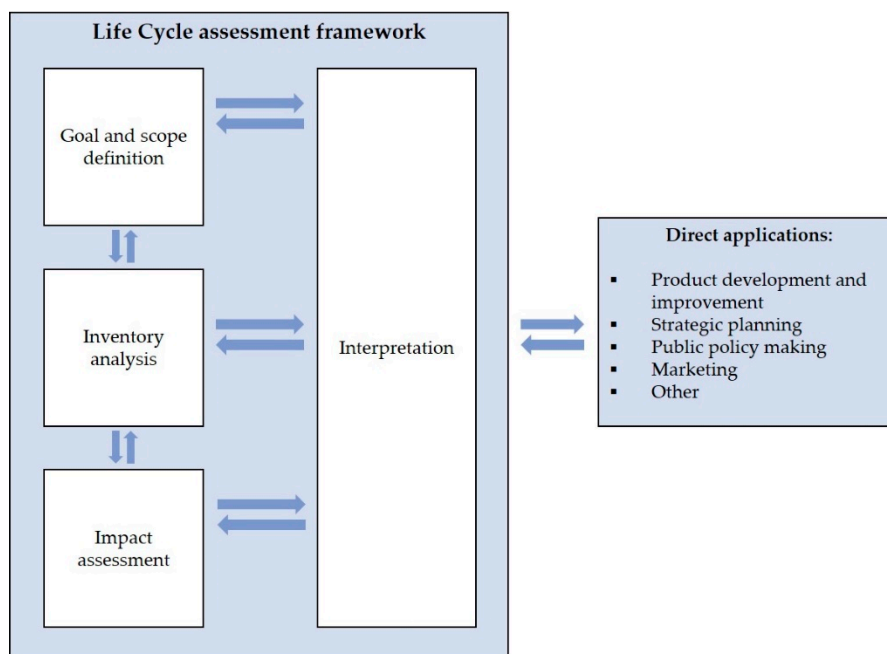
Life Cycle assessment framework

Goal and scope definition

Inventory analysis

Impact assessment

Interpretation

Direct applications:

- Product development and improvement
- Strategic planning
- Public policy making
- Marketing
- Other